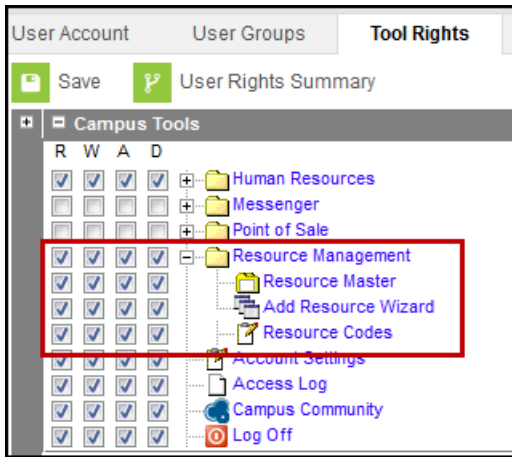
User Account User Groups Tool Rights

Save User Rights Summary

Campus Tools

R W A D

Human Resources
Messenger
Point of Sale
Resource Management
Resource Master
Add Resource Wizard
Resource Codes
Account Settings
Access Log
Campus Community
Log Off